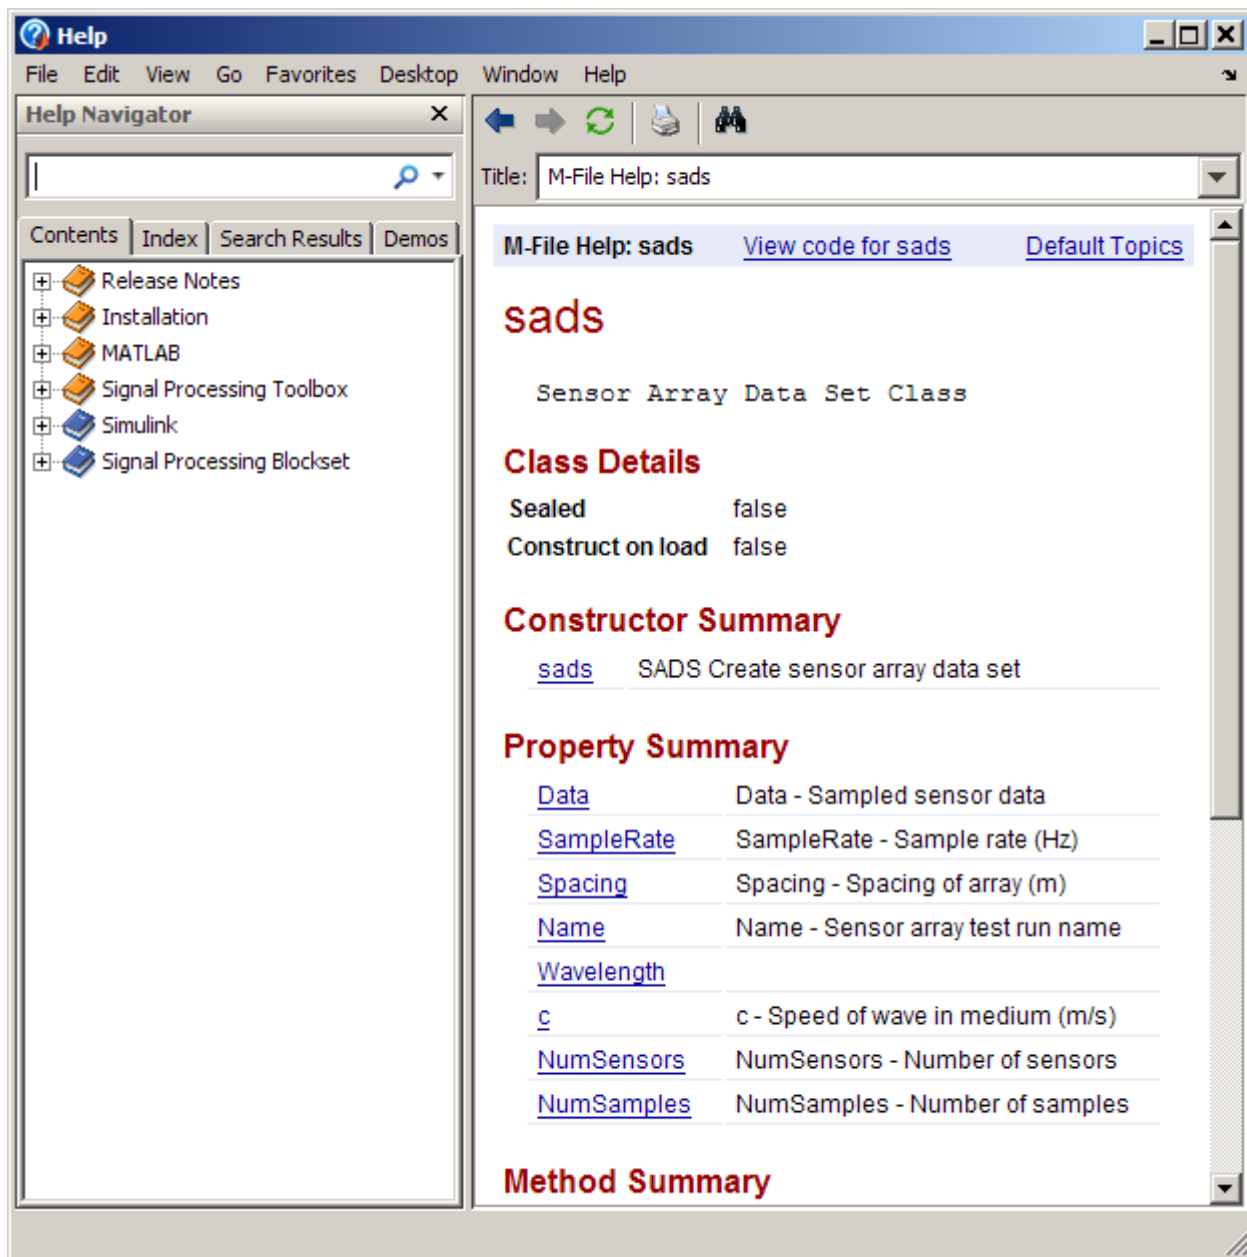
Help

File Edit View Go Favorites Desktop Window Help

Help Navigator

Contents | Index | Search Results | Demos

Release Notes
Installation
MATLAB
Signal Processing Toolbox
Simulink
Signal Processing Blockset

Title: M-File Help: sads

M-File Help: sads View code for sads Default Topics

sads

Sensor Array Data Set Class

Class Details

| | |
|---|---|
| Sealed | false |
| Construct on load | false |

Constructor Summary

| | |
|---|---|
| sads | SADS Create sensor array data set |

Property Summary

| | |
|---|---|
| Data | Data - Sampled sensor data |
| SampleRate | SampleRate - Sample rate (Hz) |
| Spacing | Spacing - Spacing of array (m) |
| Name | Name - Sensor array test run name |
| Wavelength | |
| c | c - Speed of wave in medium (m/s) |
| NumSensors | NumSensors - Number of sensors |
| NumSamples | NumSamples - Number of samples |

Method Summary